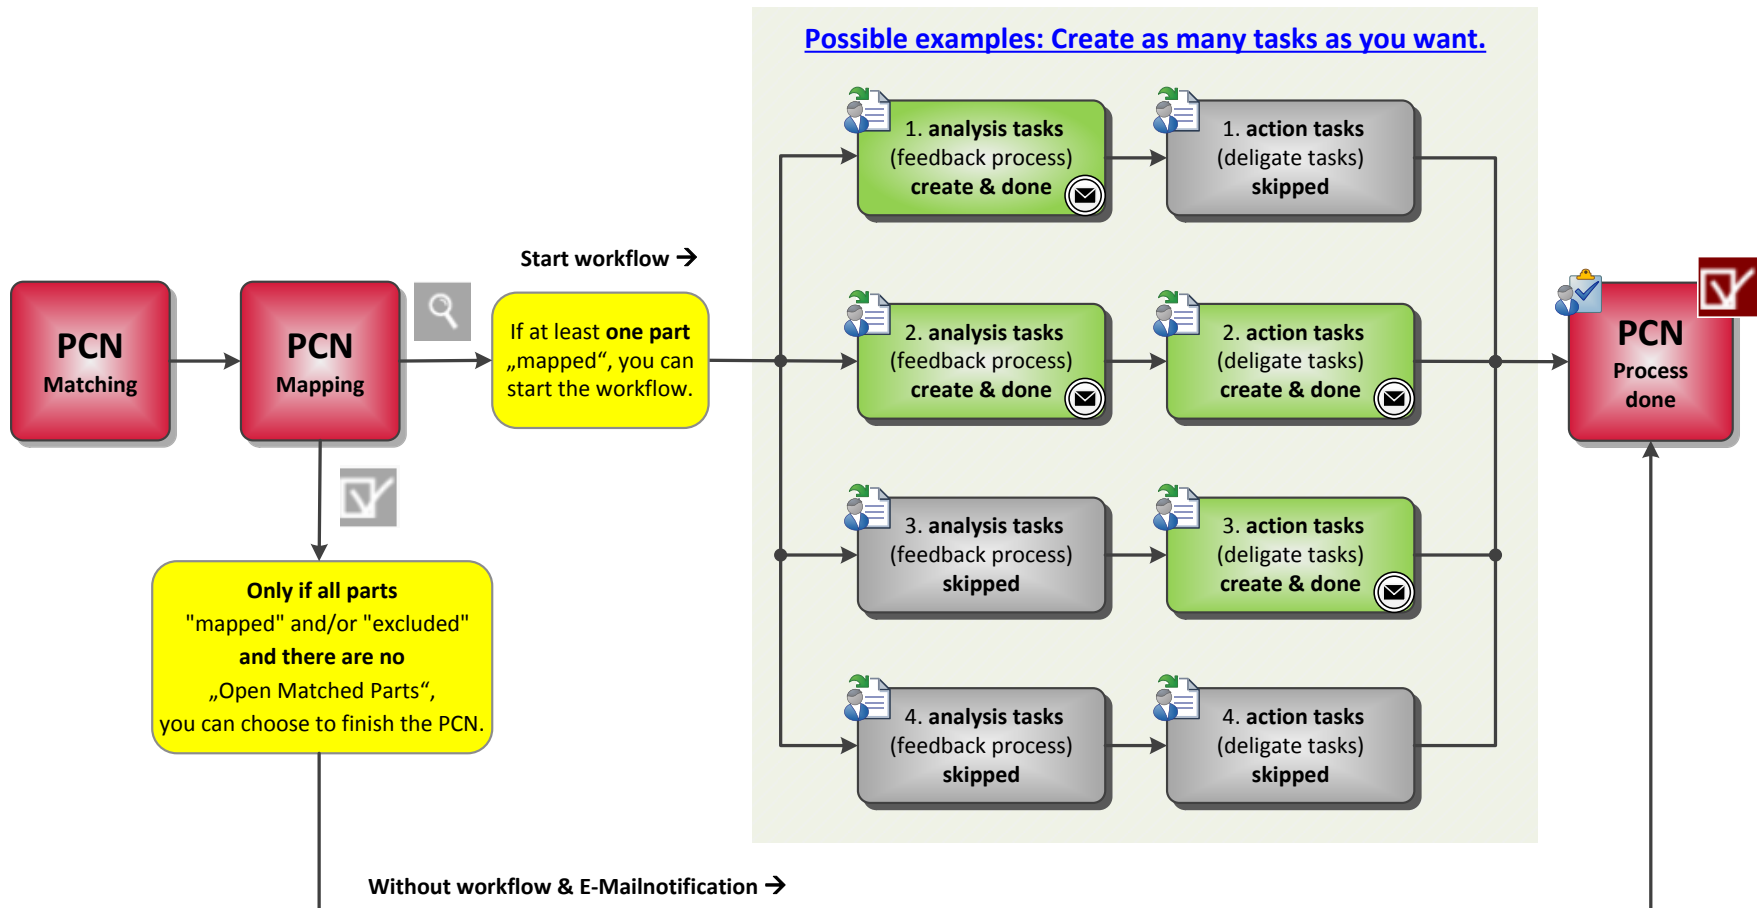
Possible examples: Create as many tasks as you want.

PCN
Matching

PCN
Mapping

Start workflow →

If at least one part „mapped“, you can start the workflow.

Only if all parts "mapped" and/or "excluded" and there are no „Open Matched Parts“, you can choose to finish the PCN.

1. analysis tasks
(feedback process)
create & done

1. action tasks
(deligate tasks)
skipped

2. analysis tasks
(feedback process)
create & done

2. action tasks
(deligate tasks)
create & done

3. analysis tasks
(feedback process)
skipped

3. action tasks
(deligate tasks)
create & done

4. analysis tasks
(feedback process)
skipped

4. action tasks
(deligate tasks)
skipped

PCN
Process
done

Without workflow & E-Mailnotification →